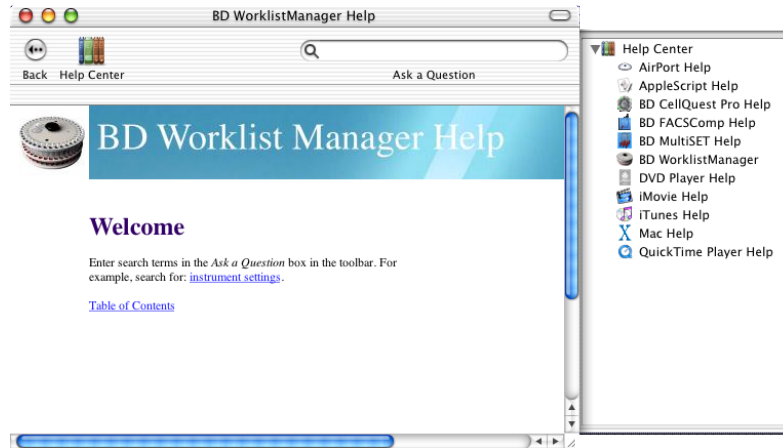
BD WorklistManager Help

Back Help Center

Ask a Question

BD Worklist Manager Help

Welcome

Enter search terms in the *Ask a Question* box in the toolbar. For example, search for: instrument settings.

Table of Contents

Help Center
AirPort Help
AppleScript Help
BD CellQuest Pro Help
BD FACSComp Help
BD MultiSET Help
BD WorklistManager
DVD Player Help
iMovie Help
iTunes Help
Mac Help
QuickTime Player Help